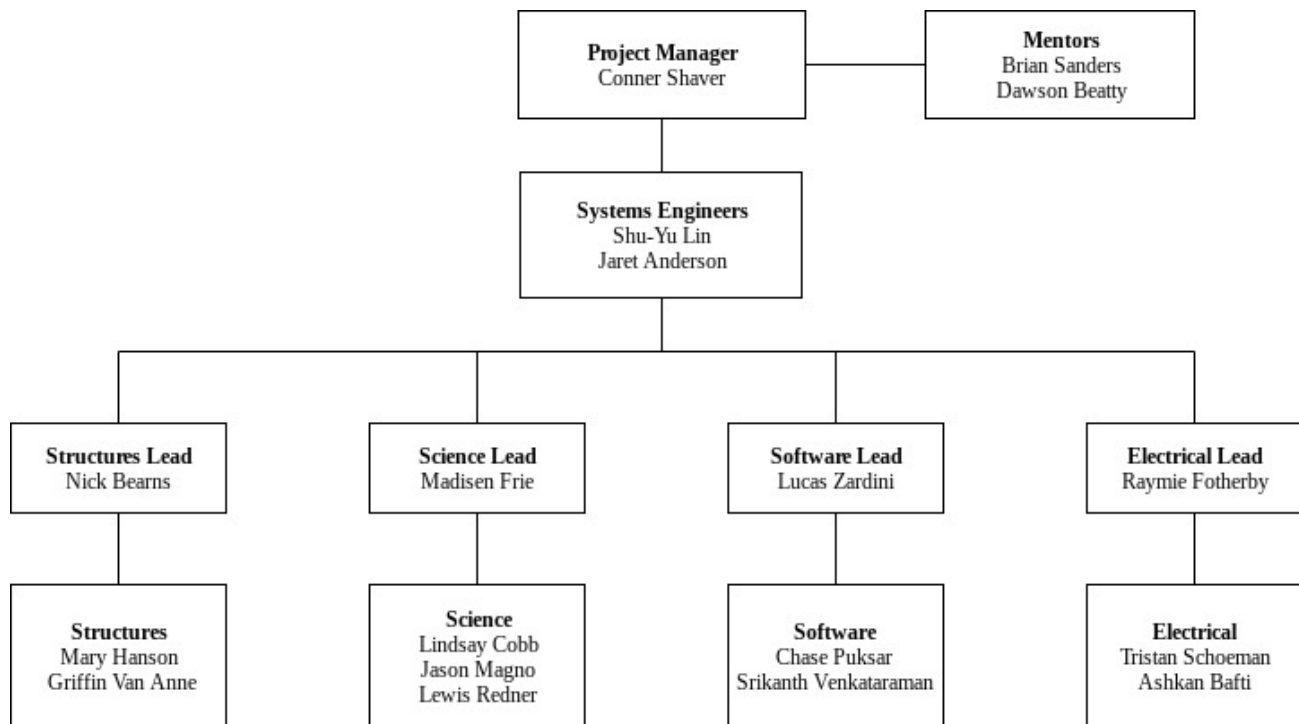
**Project Manager**
Conner Shaver

**Mentors**
Brian Sanders
Dawson Beatty

**Systems Engineers**
Shu-Yu Lin
Jaret Anderson

**Structures Lead**
Nick Bearns

**Science Lead**
Madisen Frie

**Software Lead**
Lucas Zardini

**Electrical Lead**
Raymie Fotherby

**Structures**
Mary Hanson
Griffin Van Anne

**Science**
Lindsay Cobb
Jason Magno
Lewis Redner

**Software**
Chase Puksar
Srikanth Venkataraman

**Electrical**
Tristan Schoeman
Ashkan Bafti